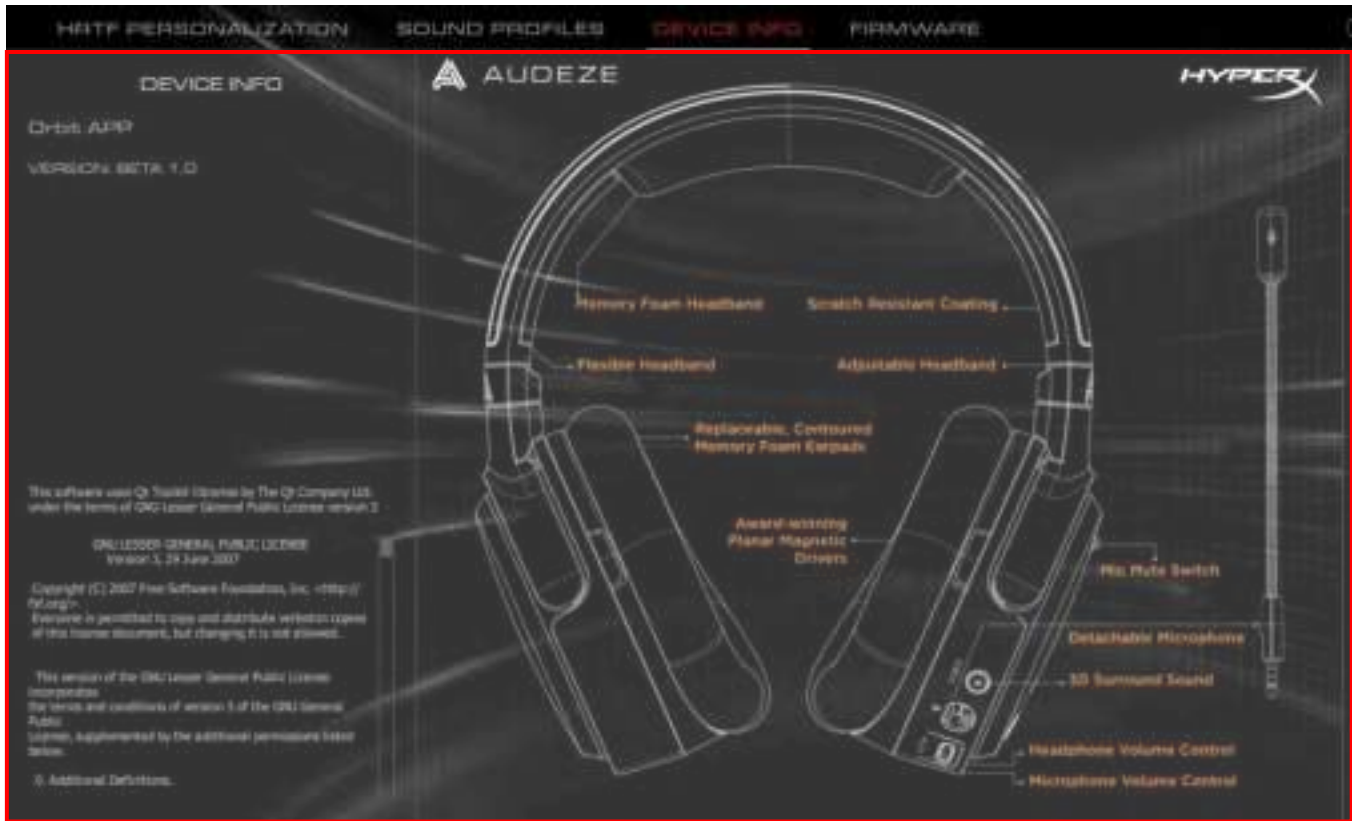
HRTF PERSONALIZATION SOUND PROFILES DEVICE INFO FIRMWARE

DEVICE INFO

Orbit APP

VERSION: BETA 1.0

AUDEZE

HYPERX

Memory Foam Headband

Scratch Resistant Coating

Flexible Headband

Adjustable Headband

Replaceable, Contoured Memory Foam Earpads

Award-winning Planar Magnetic Drivers

Mic Mute Switch

Detachable Microphone

3D Surround Sound

Headphone Volume Control

Microphone Volume Control

This software uses Qt Toolkit Opensource by The Qt Company Ltd. under the terms of GNU Lesser General Public License version 3

GNU LESSER GENERAL PUBLIC LICENSE Version 3, 29 June 2007

Copyright (C) 2007 Free Software Foundation, Inc. <http://fsf.org/> Everyone is permitted to copy and distribute verbatim copies of this license document, but changing it is not allowed.

This version of the GNU Lesser General Public License incorporates the terms and conditions of version 3 of the GNU General Public License, supplemented by the additional permissions listed below.

0. Additional Definitions.